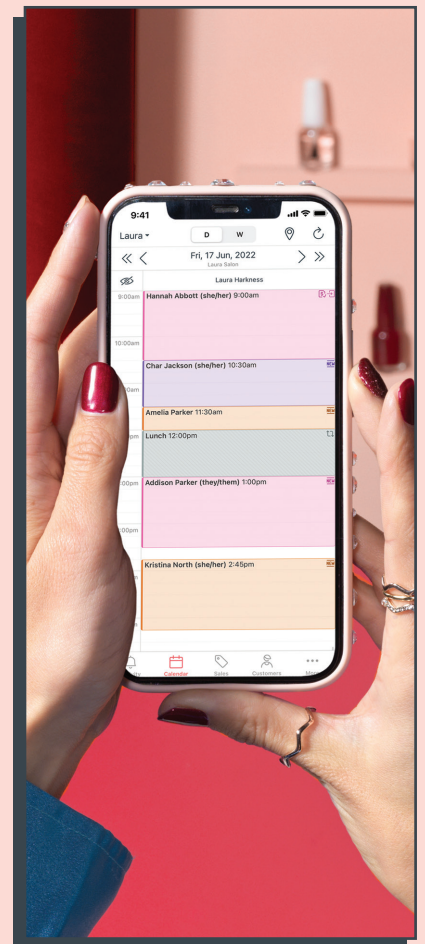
9:41

Laura

D W

Fri, 17 Jun, 2022
Laura Salon

Laura Harkness

9:00am
Hannah Abbott (she/her) 9:00am

10:00am
Char Jackson (she/her) 10:30am
NEW

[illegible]0am
Amelia Parker 11:30am
NEW

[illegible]pm
Lunch 12:00pm

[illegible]00pm
Addison Parker (they/them) 1:00pm
NEW

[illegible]00pm

Kristina North (she/her) 2:45pm
NEW

Calendar Sales Customers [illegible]